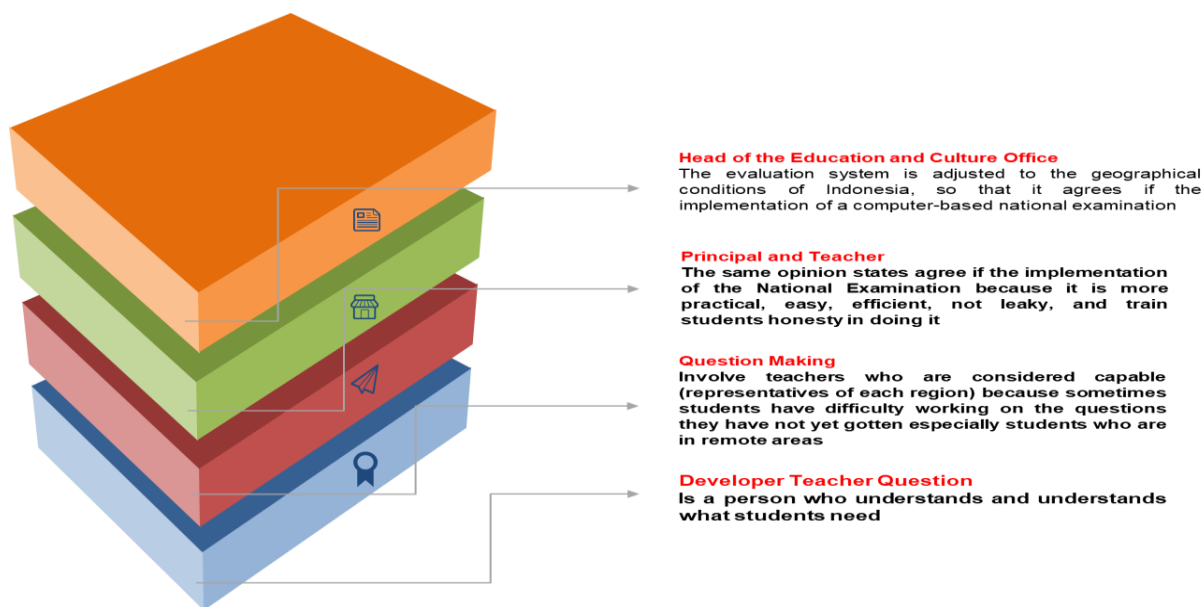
Head of the Education and Culture Office
The evaluation system is adjusted to the geographical conditions of Indonesia, so that it agrees if the implementation of a computer-based national examination

Principal and Teacher
The same opinion states agree if the implementation of the National Examination because it is more practical, easy, efficient, not leaky, and train students honesty in doing it

Question Making
Involve teachers who are considered capable (representatives of each region) because sometimes students have difficulty working on the questions they have not yet gotten especially students who are in remote areas

Developer Teacher Question
Is a person who understands and understands what students need